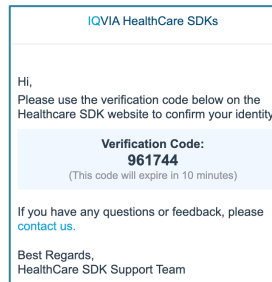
IQVIA HealthCare SDKs

Hi,
Please use the verification code below on the Healthcare SDK website to confirm your identity

Verification Code:
961744
(This code will expire in 10 minutes)

If you have any questions or feedback, please contact us.

Best Regards,
HealthCare SDK Support Team